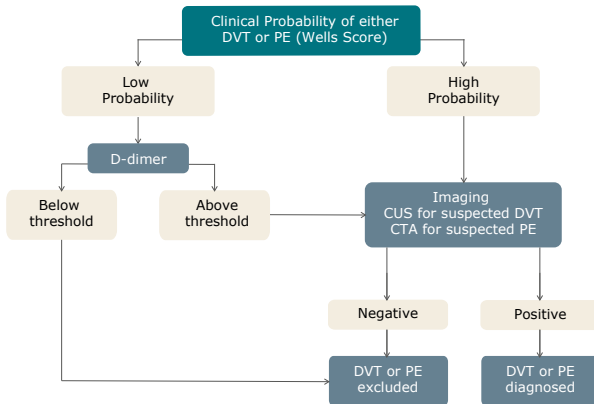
Clinical Probability of either DVT or PE (Wells Score)

Low Probability

High Probability

D-dimer

Below threshold

Above threshold

Imaging
CUS for suspected DVT
CTA for suspected PE

Negative

Positive

DVT or PE excluded

DVT or PE diagnosed